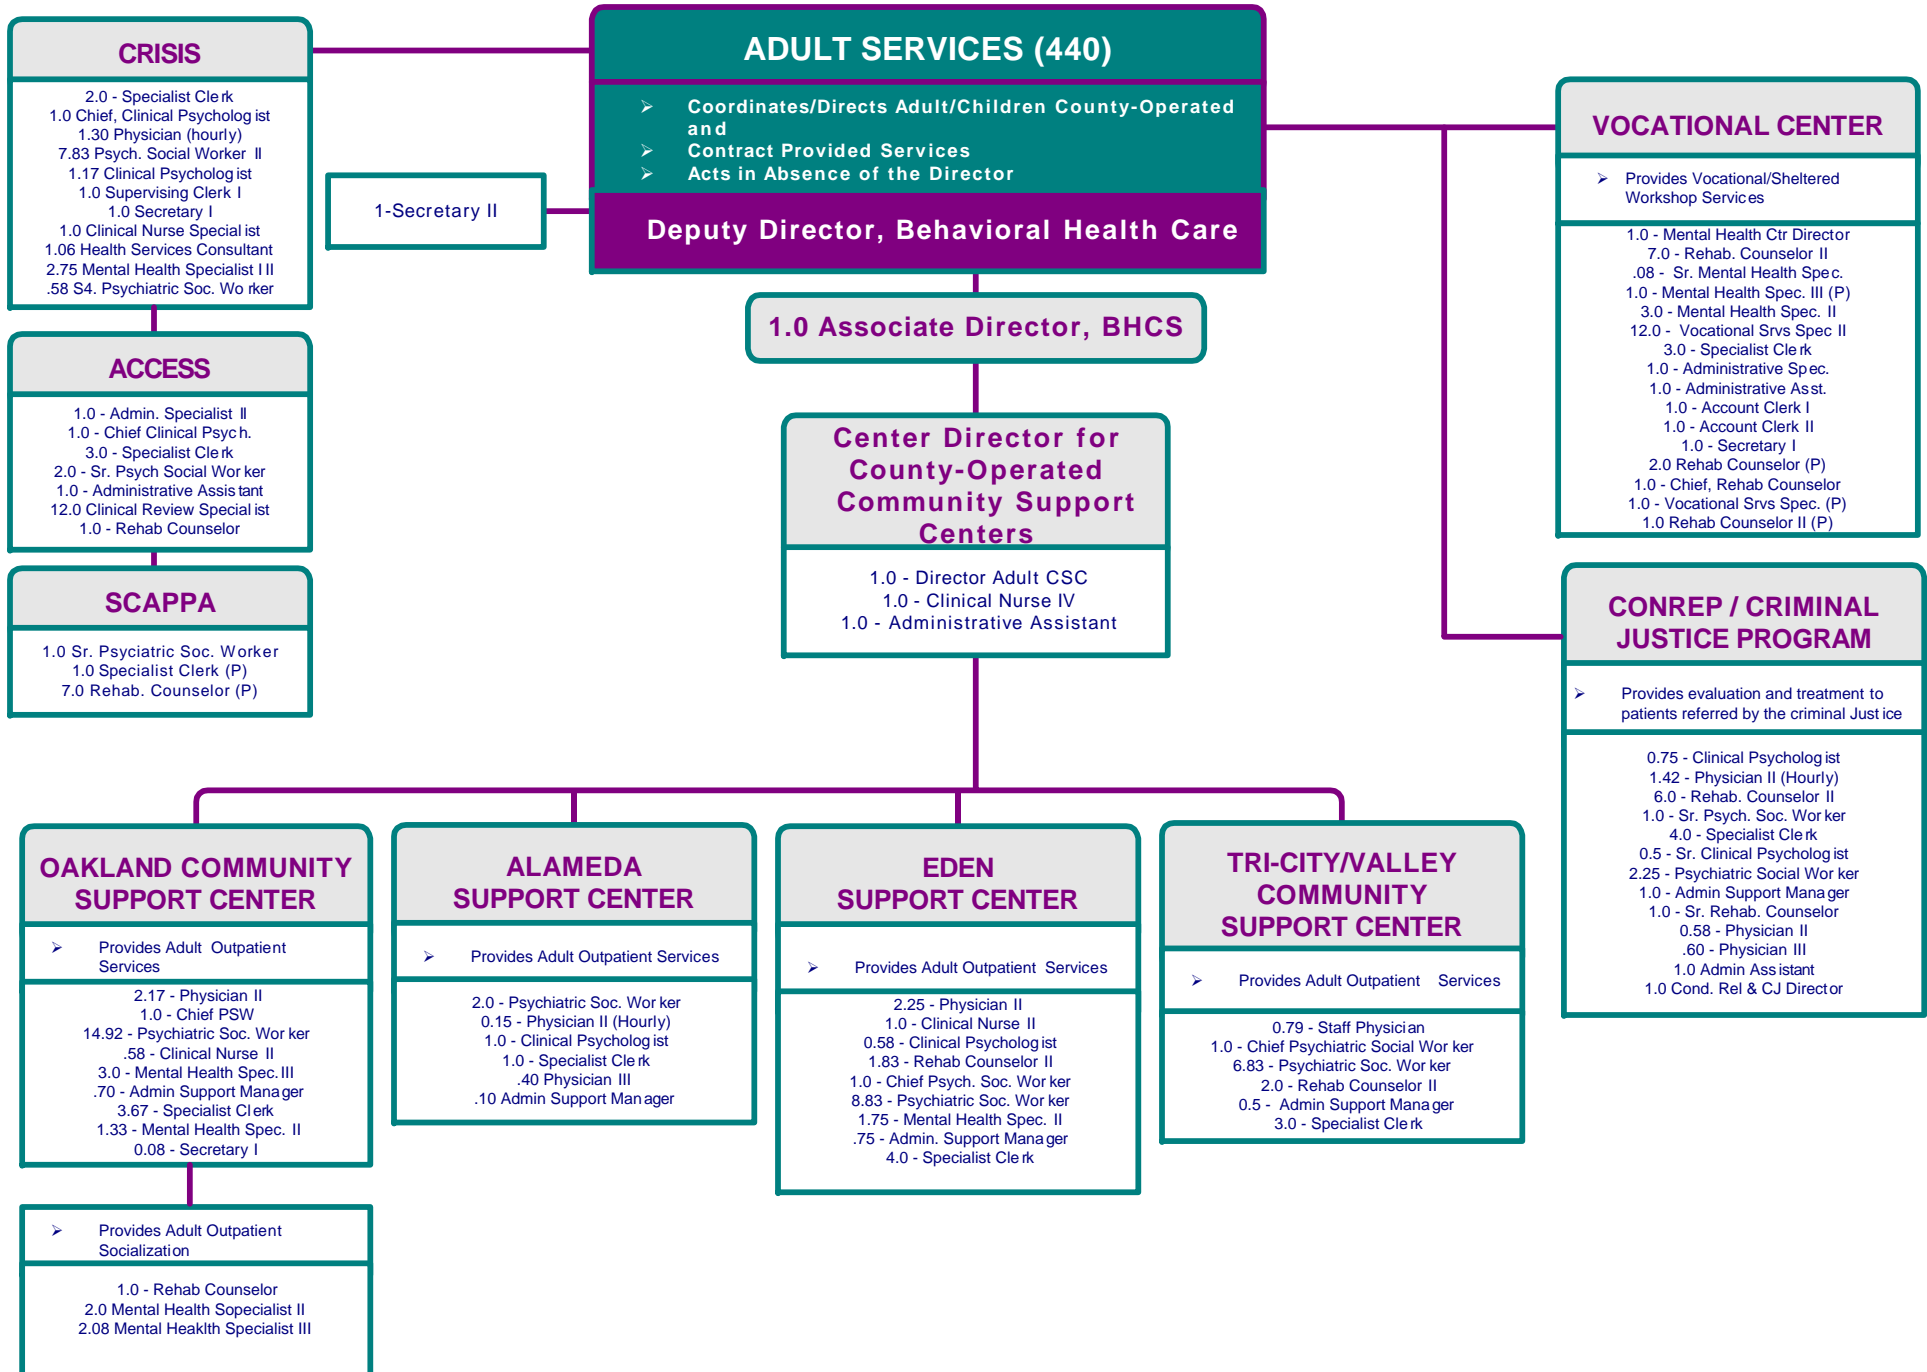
ADULT SERVICES (440)

➢ Coordinates/Directs Adult/Children County-Operated and
➢ Contract Provided Services
➢ Acts in Absence of the Director

Deputy Director, Behavioral Health Care

CRISIS

2.0 - Specialist Clerk
1.0 Chief, Clinical Psychologist
1.30 Physician (hourly)
7.83 Psych. Social Worker II
1.17 Clinical Psychologist
1.0 Supervising Clerk I
1.0 Secretary I
1.0 Clinical Nurse Specialist
1.06 Health Services Consultant
2.75 Mental Health Specialist I II
.58 S4. Psychiatric Soc. Worker

1-Secretary II

ACCESS

1.0 - Admin. Specialist II
1.0 - Chief Clinical Psych.
3.0 - Specialist Clerk
2.0 - Sr. Psych Social Worker
1.0 - Administrative Assistant
12.0 Clinical Review Specialist
1.0 - Rehab Counselor

SCAPPA

1.0 Sr. Psyciatric Soc. Worker
1.0 Specialist Clerk (P)
7.0 Rehab. Counselor (P)

1.0 Associate Director, BHCS

Center Director for County-Operated Community Support Centers

1.0 - Director Adult CSC
1.0 - Clinical Nurse IV
1.0 - Administrative Assistant

VOCATIONAL CENTER

➢ Provides Vocational/Sheltered Workshop Services

1.0 - Mental Health Ctr Director
7.0 - Rehab. Counselor II
.08 - Sr. Mental Health Spec.
1.0 - Mental Health Spec. III (P)
3.0 - Mental Health Spec. II
12.0 - Vocational Srvs Spec II
3.0 - Specialist Clerk
1.0 - Administrative Spec.
1.0 - Administrative Asst.
1.0 - Account Clerk I
1.0 - Account Clerk II
1.0 - Secretary I
2.0 Rehab Counselor (P)
1.0 - Chief, Rehab Counselor
1.0 - Vocational Srvs Spec. (P)
1.0 Rehab Counselor II (P)

CONREP / CRIMINAL JUSTICE PROGRAM

➢ Provides evaluation and treatment to patients referred by the criminal Justice

0.75 - Clinical Psychologist
1.42 - Physician II (Hourly)
6.0 - Rehab. Counselor II
1.0 - Sr. Psych. Soc. Worker
4.0 - Specialist Clerk
0.5 - Sr. Clinical Psychologist
2.25 - Psychiatric Social Worker
1.0 - Admin Support Manager
1.0 - Sr. Rehab. Counselor
0.58 - Physician II
.60 - Physician III
1.0 Admin Assistant
1.0 Cond. Rel & CJ Director

OAKLAND COMMUNITY SUPPORT CENTER

➢ Provides Adult Outpatient Services

2.17 - Physician II
1.0 - Chief PSW
14.92 - Psychiatric Soc. Worker
.58 - Clinical Nurse II
3.0 - Mental Health Spec.III
.70 - Admin Support Manager
3.67 - Specialist Clerk
1.33 - Mental Health Spec. II
0.08 - Secretary I

➢ Provides Adult Outpatient Socialization

1.0 - Rehab Counselor
2.0 Mental Health Sopecialist II
2.08 Mental Heaklth Specialist III

ALAMEDA SUPPORT CENTER

➢ Provides Adult Outpatient Services

2.0 - Psychiatric Soc. Worker
0.15 - Physician II (Hourly)
1.0 - Clinical Psychologist
1.0 - Specialist Clerk
.40 Physician III
.10 Admin Support Manager

EDEN SUPPORT CENTER

➢ Provides Adult Outpatient Services

2.25 - Physician II
1.0 - Clinical Nurse II
0.58 - Clinical Psychologist
1.83 - Rehab Counselor II
1.0 - Chief Psych. Soc. Worker
8.83 - Psychiatric Soc. Worker
1.75 - Mental Health Spec. II
.75 - Admin. Support Manager
4.0 - Specialist Clerk

TRI-CITY/VALLEY COMMUNITY SUPPORT CENTER

➢ Provides Adult Outpatient Services

0.79 - Staff Physician
1.0 - Chief Psychiatric Social Worker
6.83 - Psychiatric Soc. Worker
2.0 - Rehab Counselor II
0.5 - Admin Support Manager
3.0 - Specialist Clerk